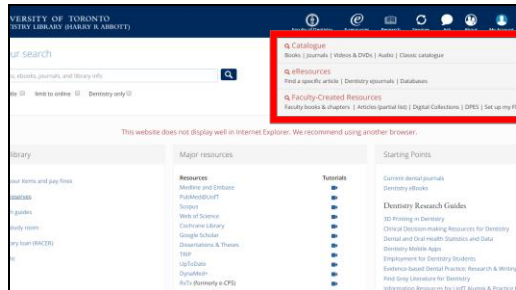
VERSITY OF TORONTO
STRY LIBRARY (HARRY R ABBOTT)

ur search

, ebooks, journals, and library info

limit to online Dentistry only

Catalogue
Books | Journals | Videos & DVDs | Audio | Classic catalogue

eResources
Find a specific article | Dentistry ejournals | Databases

Faculty-Created Resources
Faculty books & chapters | Articles (partial list) | Digital Collections | DPES | Set up my F

This website does not display well in Internet Explorer. We recommend using another browser.

ibrary

our items and pay fines
atabases
h guides
tudy room
ary loan (RACER)

Major resources

Resources
Medline and Embase
PubMed@UofT
Scopus
Web of Science
Cochrane Library
Google Scholar
Dissertations & Theses
TRIP
UpToDate
DynaMed+
RxTx (formerly e-CPS)

Tutorials

Starting Points

Current dental journals
Dentistry eBooks

Dentistry Research Guides
3D Printing in Dentistry
Clinical Decision-making Resources for Dentistry
Dental and Oral Health Statistics and Data
Dentistry Mobile Apps
Employment for Dentistry Students
Evidence-based Dental Practice: Research & Writing
Find Grey Literature for Dentistry
Information Resources for UofT Alumni & Practice